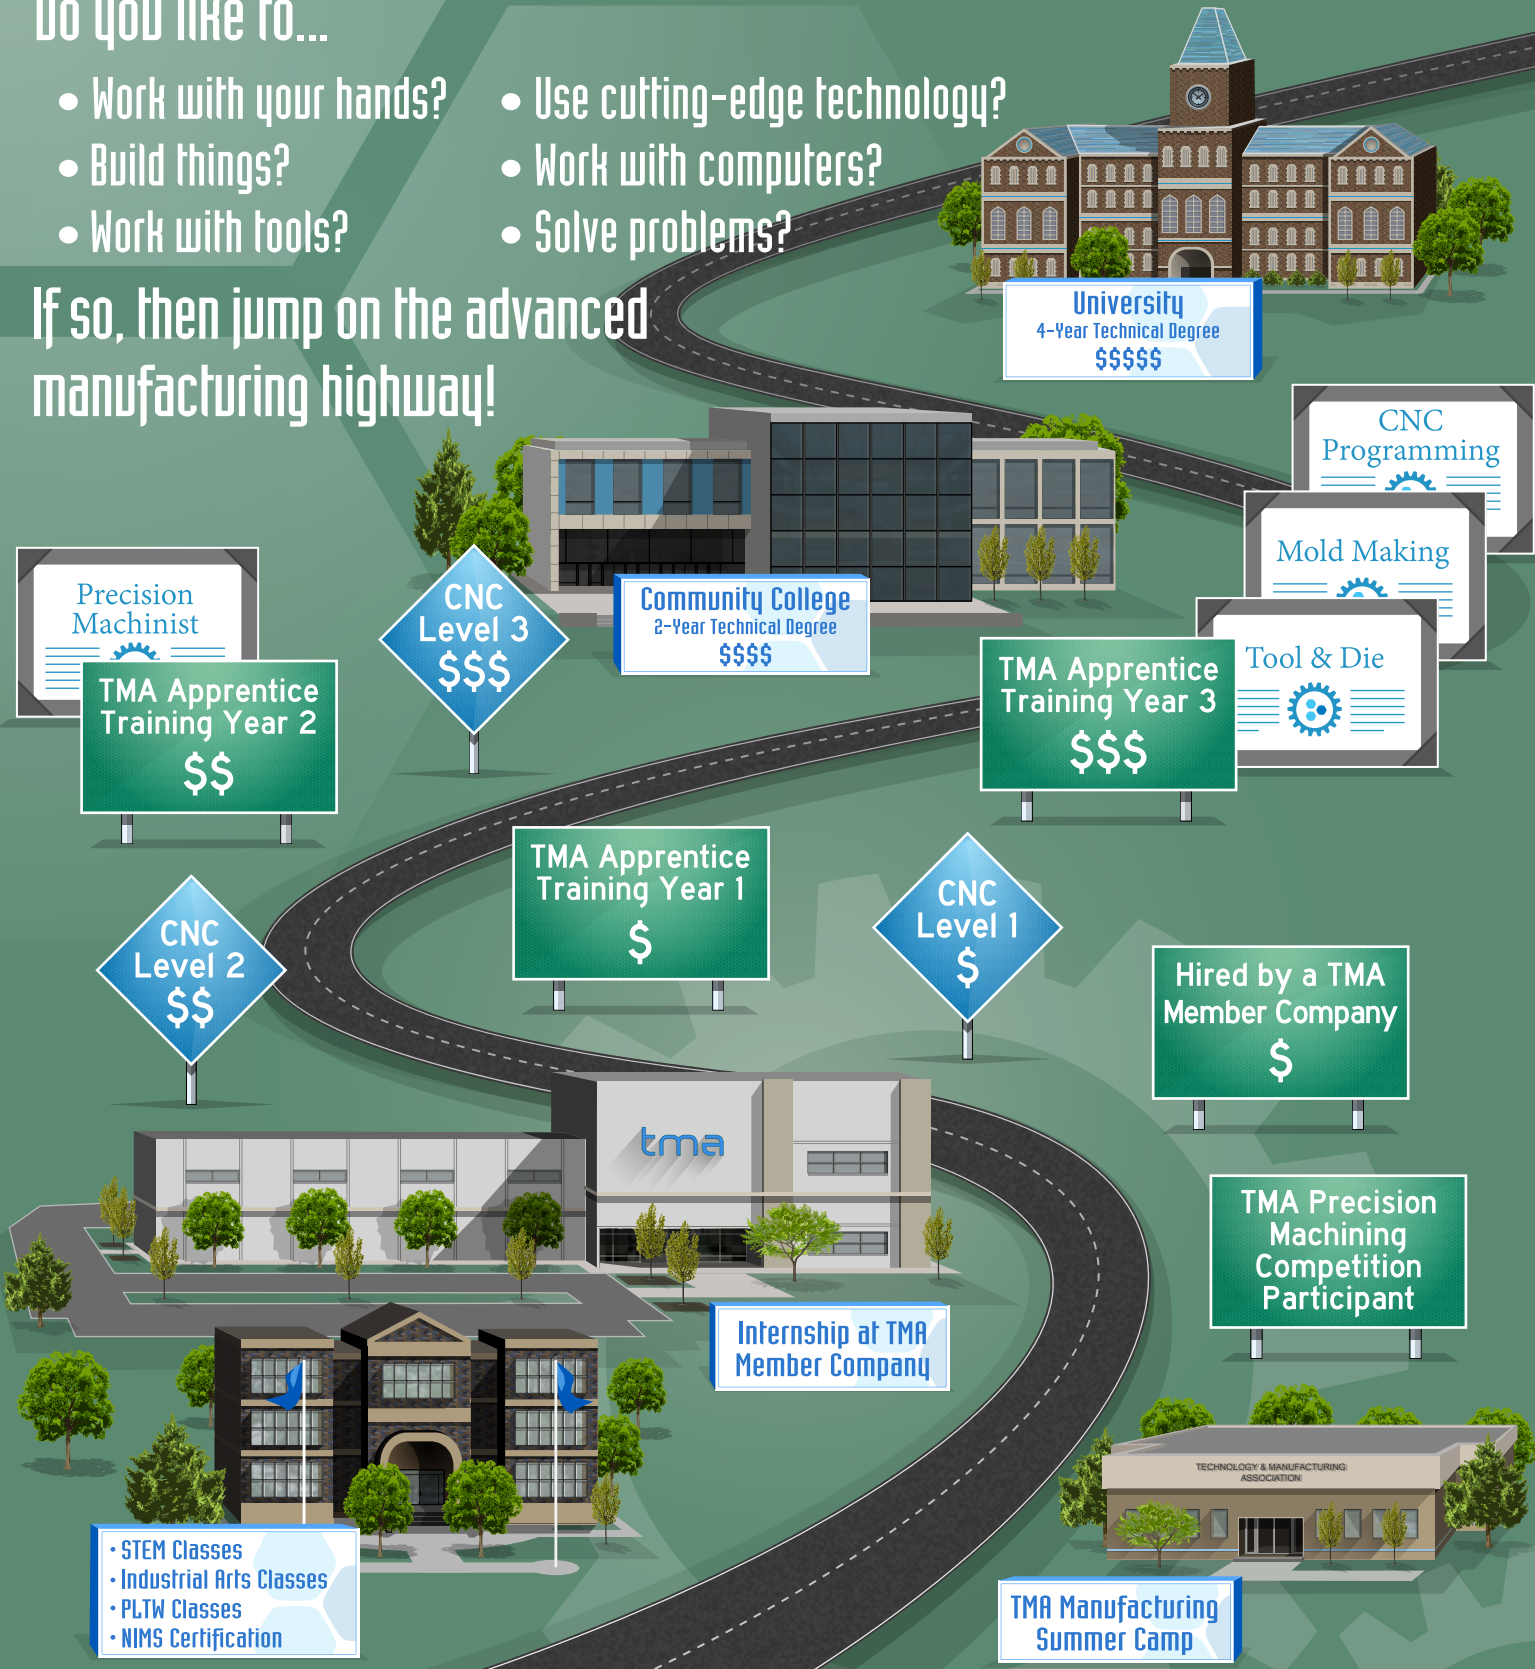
Do you like to...

• Work with your hands?
• Build things?
• Work with tools?

• Use cutting-edge technology?
• Work with computers?
• Solve problems?

If so, then jump on the advanced manufacturing highway!

University
4-Year Technical Degree
$$$$$

CNC Programming

Mold Making

Tool & Die

Precision Machinist

TMA Apprentice Training Year 2
$$

CNC Level 3
$$$

Community College
2-Year Technical Degree
$$$$

TMA Apprentice Training Year 3
$$$

TMA Apprentice Training Year 1
$

CNC Level 1
$

CNC Level 2
$$

Hired by a TMA Member Company
$

tma

TMA Precision Machining Competition Participant

Internship at TMA Member Company

TECHNOLOGY & MANUFACTURING ASSOCIATION

• STEM Classes
• Industrial Arts Classes
• PLTW Classes
• NIMS Certification

TMA Manufacturing Summer Camp